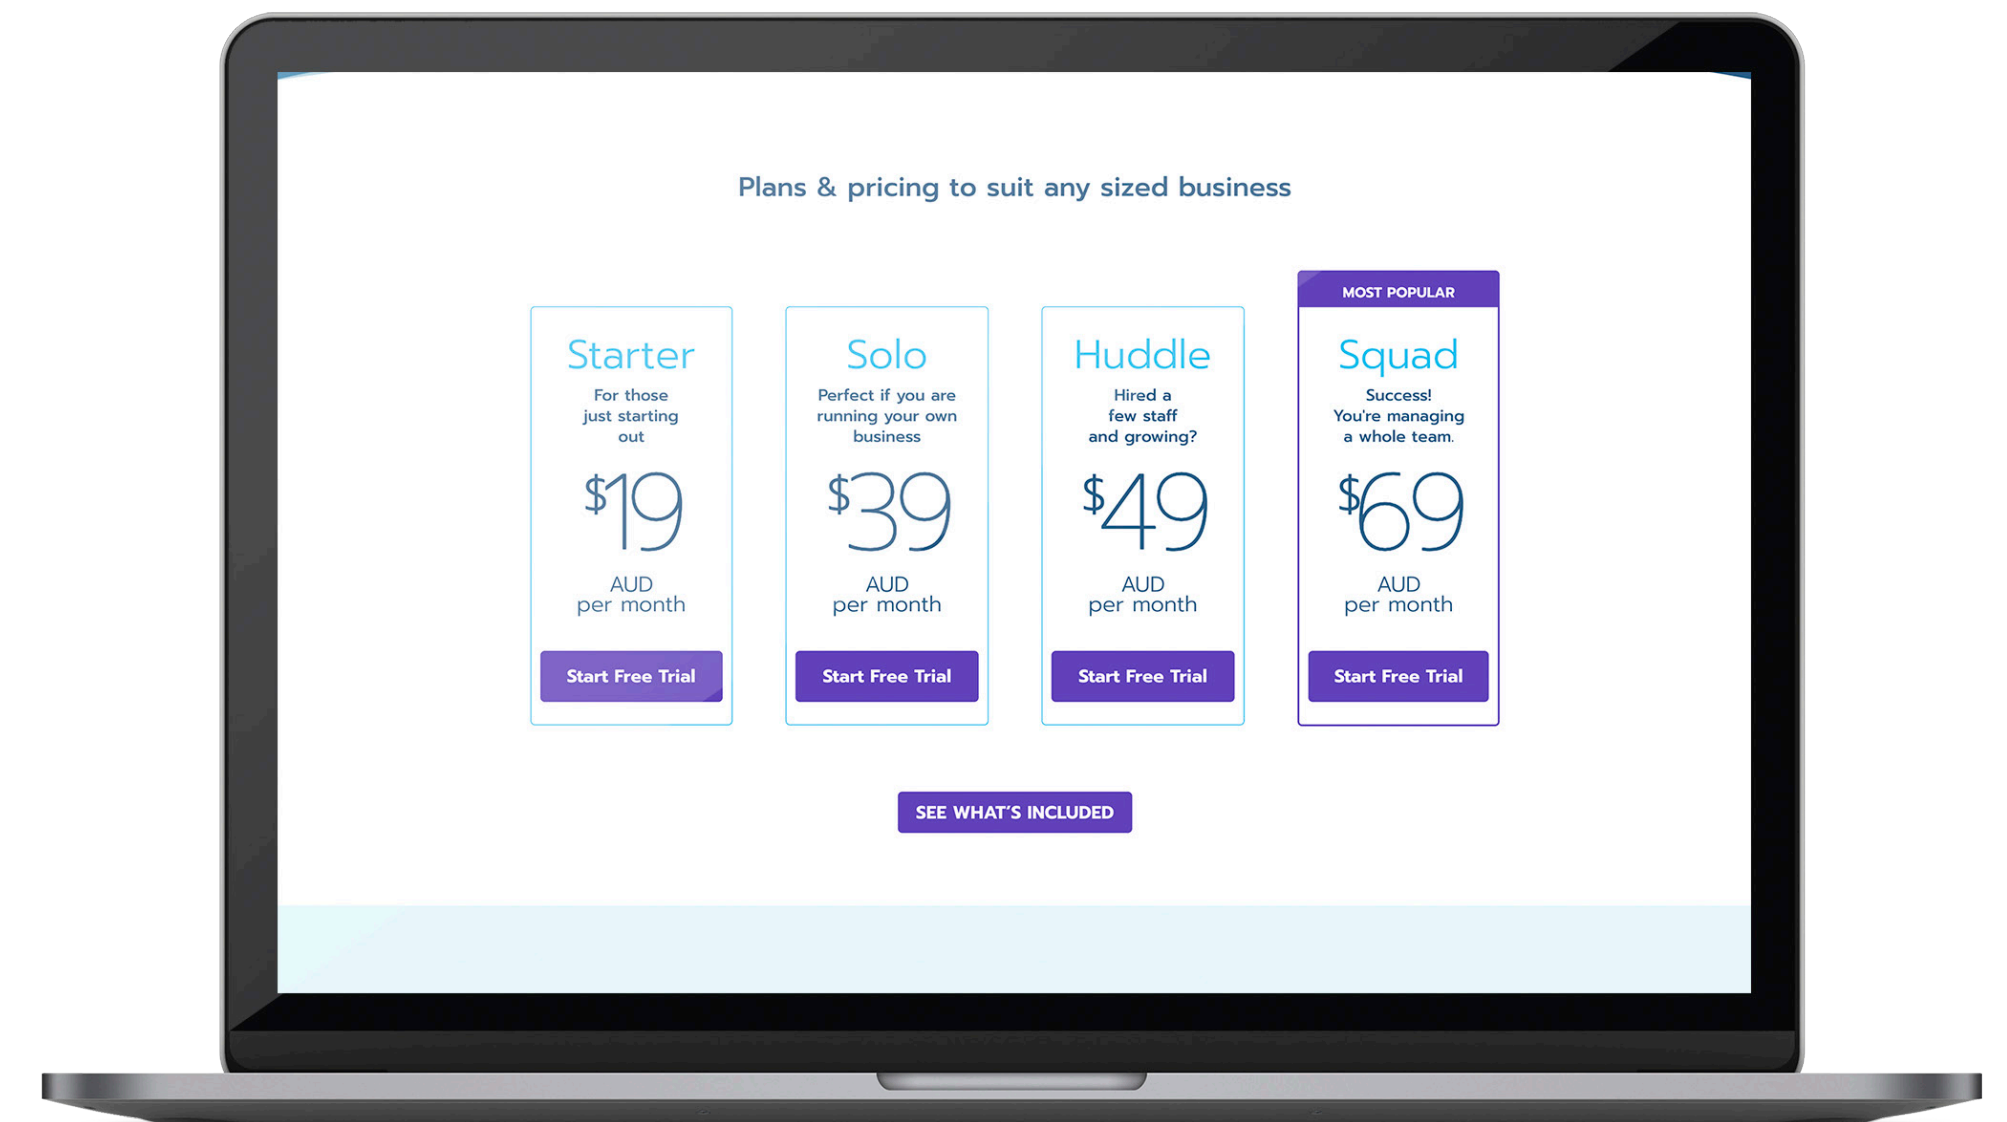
Plans & pricing to suit any sized business

Starter
For those just starting out
$19
AUD
per month
Start Free Trial

Solo
Perfect if you are running your own business
$39
AUD
per month
Start Free Trial

Huddle
Hired a few staff and growing?
$49
AUD
per month
Start Free Trial

MOST POPULAR
Squad
Success! You're managing a whole team.
$69
AUD
per month
Start Free Trial

SEE WHAT'S INCLUDED